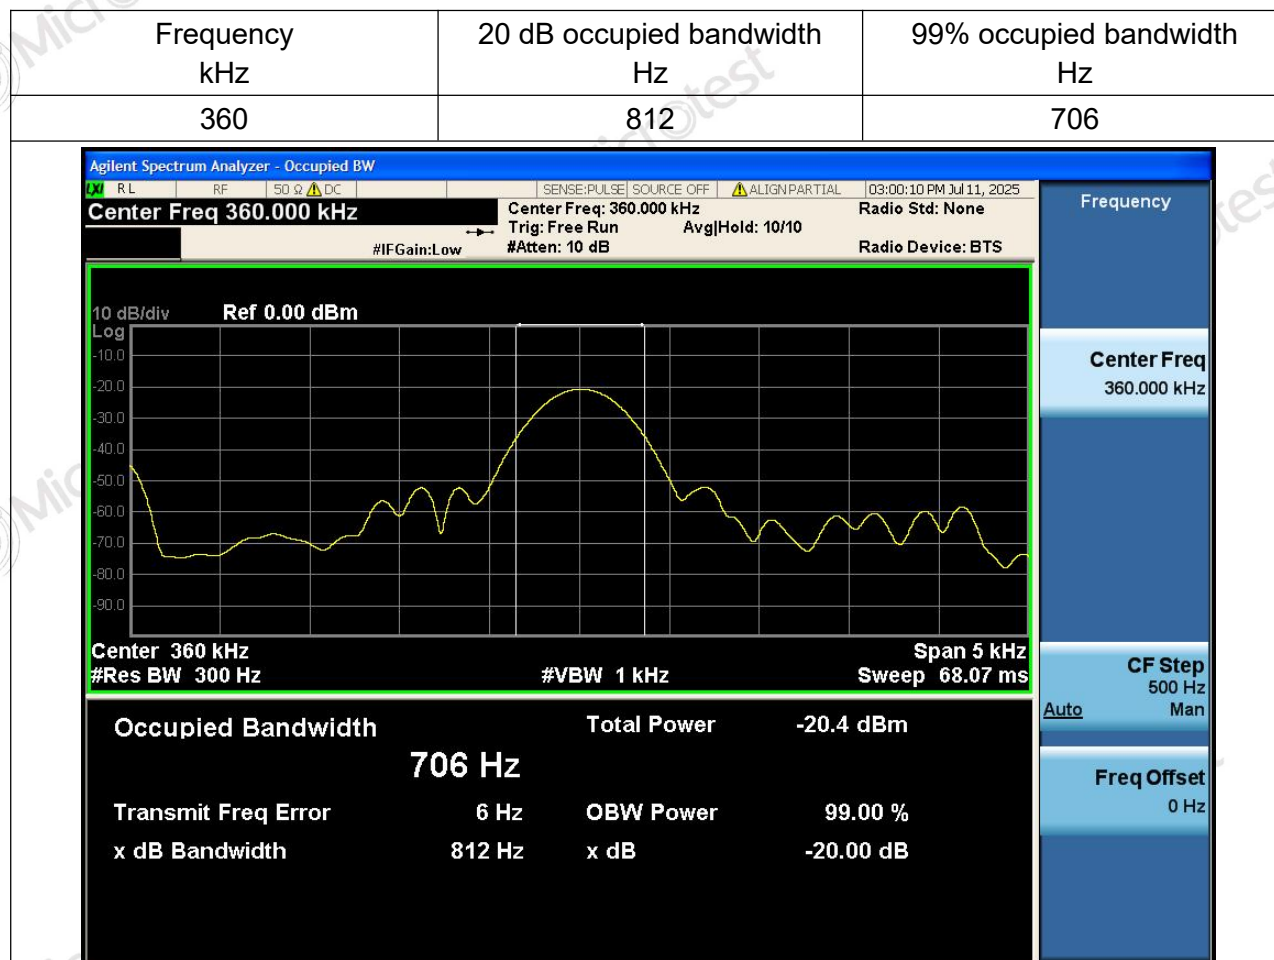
| Frequency kHz | 20 dB occupied bandwidth Hz | 99% occupied bandwidth Hz |
|---|---|---|
| 360 | 812 | 706 |

Agilent Spectrum Analyzer - Occupied BW

RL RF 50 Ω DC SENSE:PULSE SOURCE OFF ALIGN PARTIAL 03:00:10 PM Jul 11, 2025

Center Freq 360.000 kHz

#IFGain:Low

Center Freq: 360.000 kHz
Trig: Free Run Avg|Hold: 10/10
#Atten: 10 dB

Radio Std: None

Radio Device: BTS

10 dB/div Ref 0.00 dBm
Log
-10.0
-20.0
-30.0
-40.0
-50.0
-60.0
-70.0
-80.0
-90.0

Center 360 kHz
#Res BW 300 Hz
#VBW 1 kHz
Span 5 kHz
Sweep 68.07 ms

Occupied Bandwidth
706 Hz
Total Power -20.4 dBm

Transmit Freq Error 6 Hz
OBW Power 99.00 %
x dB Bandwidth 812 Hz
x dB -20.00 dB

Frequency

Center Freq
360.000 kHz

CF Step
500 Hz
Auto Man

Freq Offset
0 Hz